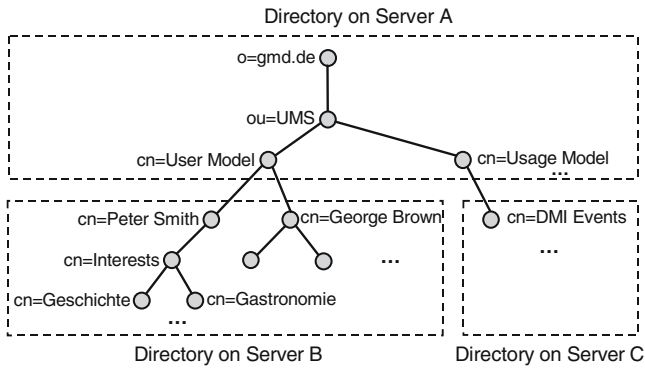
Directory on Server A

o=gmd.de

ou=UMS

cn=User Model

cn=Usage Model

...

cn=Peter Smith

cn=George Brown

cn=DMI Events

cn=Interests

...

...

cn=Geschichte

cn=Gastronomie

...

Directory on Server B

Directory on Server C